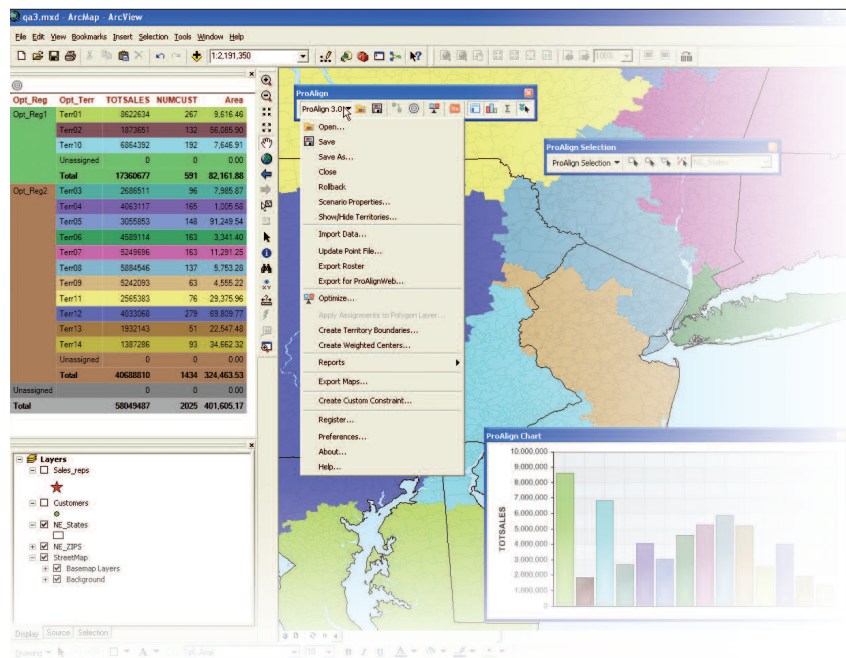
qa3.mxd - ArcMap - ArcView

File Edit View Bookmarks Insert Selection Tools Window Help

1:2,191,350

| Opt_Reg | Opt_Terr | TOTSALES | NUMCUST | Area |
|---|---|---|---|---|
| Opt_Reg1 | Terr01 | 8622634 | 267 | 9,616.46 |
| | Terr02 | 1873651 | 132 | 56,085.90 |
| | Terr10 | 6864392 | 192 | 7,646.91 |
| | Unassigned | 0 | 0 | 0.00 |
| | Total | 17360677 | 591 | 82,161.88 |
| Opt_Reg2 | Terr03 | 2686511 | 96 | 7,985.87 |
| | Terr04 | 4063117 | 165 | 1,005.58 |
| | Terr05 | 3055853 | 148 | 91,249.54 |
| | Terr06 | 4589114 | 163 | 3,341.40 |
| | Terr07 | 5249696 | 163 | 11,291.25 |
| | Terr08 | 5884546 | 137 | 5,753.28 |
| | Terr09 | 5242093 | 63 | 4,555.22 |
| | Terr11 | 2565383 | 76 | 29,375.96 |
| | Terr12 | 4033068 | 279 | 69,809.77 |
| | Terr13 | 1932143 | 51 | 22,547.48 |
| | Terr14 | 1387286 | 93 | 34,662.32 |
| | Unassigned | 0 | 0 | 0.00 |
| | Total | 40688810 | 1434 | 324,463.53 |
| Unassigned | | 0 | 0 | 0.00 |
| Total | | 58049487 | 2025 | 401,605.17 |

Layers
Sales_reps
Customers
NE_States
NE_ZIPS
StreetMap
Basemap Layers
Background

Display Source Selection

ProAlign
ProAlign 3.0
Open...
Save
Save As...
Close
Rollback
Scenario Properties...
Show/Hide Territories...
Import Data...
Update Point File...
Export Roster
Export for ProAlignWeb...
Optimize...
Apply Assignments to Polygon Layer...
Create Territory Boundaries...
Create Weighted Centers...
Reports
Export Maps...
Create Custom Constraint...
Register...
Preferences...
About...
Help...

ProAlign Selection
ProAlign Selection
NE_States

ProAlign Chart
10,000,000
9,000,000
8,000,000
7,000,000
6,000,000
5,000,000
4,000,000
3,000,000
2,000,000
1,000,000
0
TOTSALES

Drawing
Arial
10